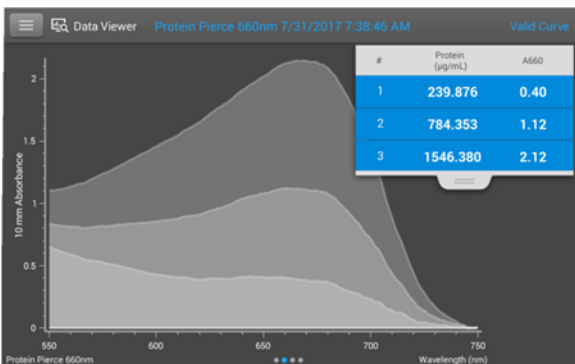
Data Viewer Protein Pierce 660nm 7/31/2017 7:38:46 AM Valid Curve

| # | Protein (µg/mL) | A660 |
|---|---|---|
| 1 | 239.876 | 0.40 |
| 2 | 784.353 | 1.12 |
| 3 | 1546.380 | 2.12 |

10 mm Absorbance

2
1.5
1
0.5
0

550 600 650 700 750

Protein Pierce 660nm

Wavelength (nm)